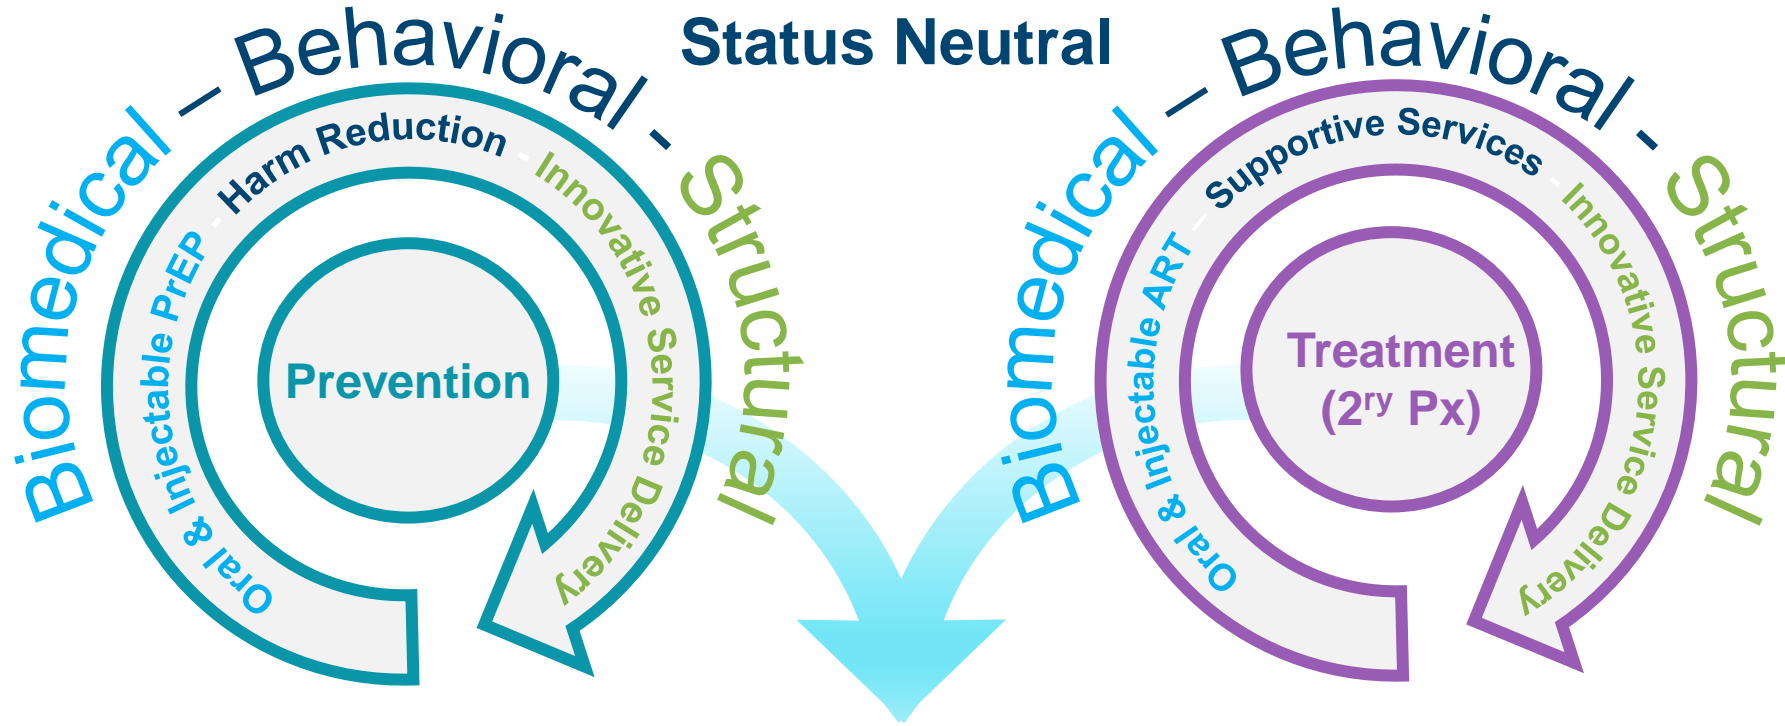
Status Neutral

Biomedical – Behavioral - Structural

Oral & Injectable PrEP - Harm Reduction - Innovative Service Delivery

Prevention

Biomedical – Behavioral - Structural

Oral & Injectable ART - Supportive Services - Innovative Service Delivery

Treatment
($2^{ry}$ Px)